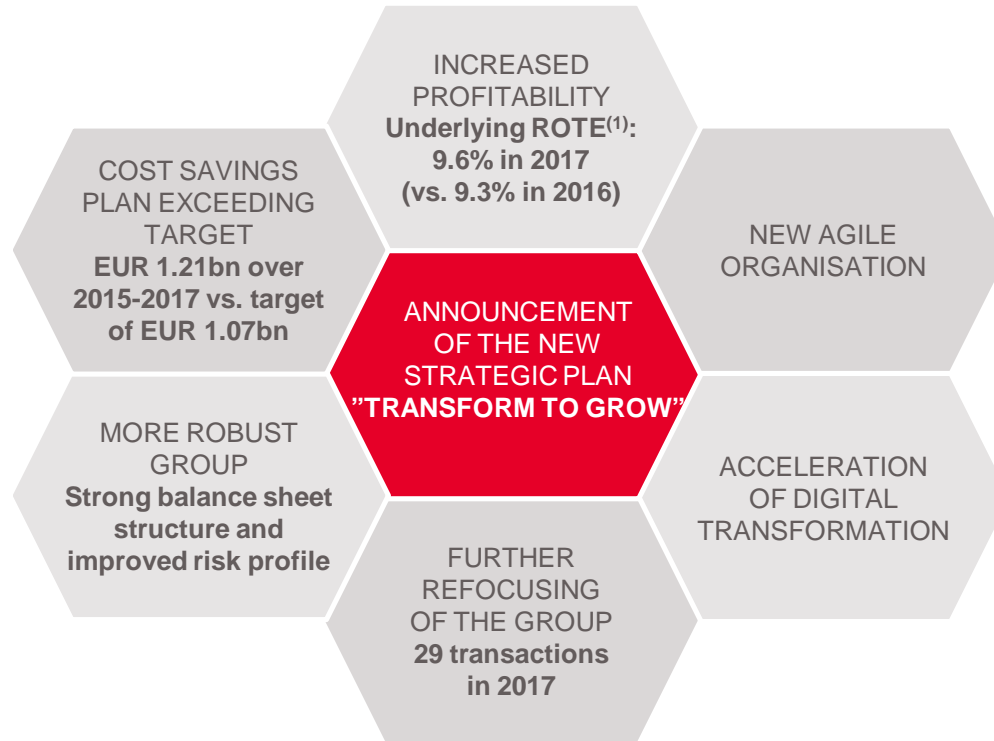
INCREASED PROFITABILITY
**Underlying ROTE$^{(1)}$: 9.6% in 2017 (vs. 9.3% in 2016)**

COST SAVINGS PLAN EXCEEDING TARGET
**EUR 1.21bn over 2015-2017 vs. target of EUR 1.07bn**

NEW AGILE ORGANISATION

ANNOUNCEMENT OF THE NEW STRATEGIC PLAN
**”TRANSFORM TO GROW”**

MORE ROBUST GROUP
**Strong balance sheet structure and improved risk profile**

ACCELERATION OF DIGITAL TRANSFORMATION

FURTHER REFOCUSING OF THE GROUP
**29 transactions in 2017**